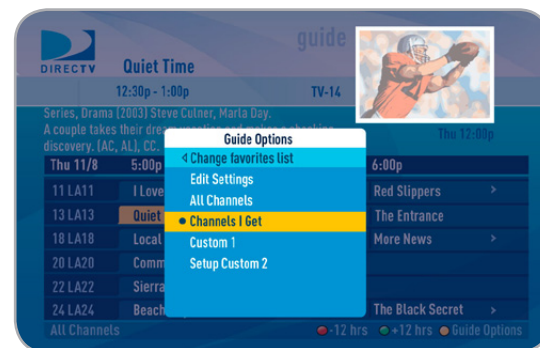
DIRECTV

guide

Quiet Time

12:30p - 1:00p

TV-14

Series, Drama (2003) Steve Culner, Marla Day.
A couple takes their dre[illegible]
discovery. (AC, AL), CC.

Thu 12:00p

Guide Options

Change favorites list

Edit Settings

All Channels

Channels I Get

Custom 1

Setup Custom 2

Thu 11/8 | 5:00p | 6:00p

11 LA11 | I Love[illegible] | Red Slippers

13 LA13 | Quiet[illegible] | The Entrance

18 LA18 | Local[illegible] | More News

20 LA20 | Comm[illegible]

22 LA22 | Sierra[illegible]

24 LA24 | Beach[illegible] | The Black Secret

All Channels

-12 hrs +12 hrs Guide Options